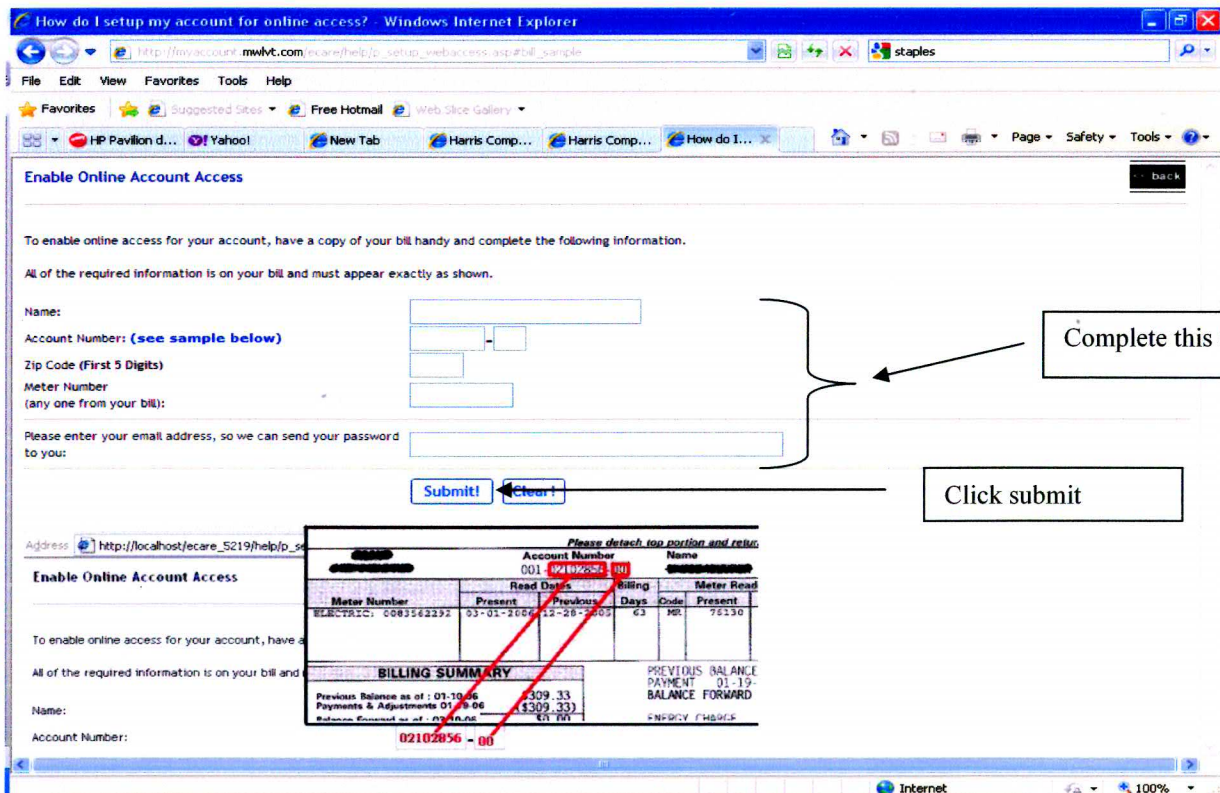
How do I setup my account for online access? - Windows Internet Explorer

http://myaccount.mwlvt.com/ecare/help/p_setup_webaccess.asp#bill_sample

staples

File Edit View Favorites Tools Help

Favorites Suggested Sites Free Hotmail Web Slice Gallery

HP Pavilion d... Yahoo! New Tab Harris Comp... Harris Comp... How do I...

Page Safety Tools

Enable Online Account Access

back

To enable online access for your account, have a copy of your bill handy and complete the following information.

All of the required information is on your bill and must appear exactly as shown.

Name:

Account Number: (see sample below)

Zip Code (First 5 Digits)

Meter Number
(any one from your bill):

Please enter your email address, so we can send your password to you:

Submit! Clear!

Complete this

Click submit

Address http://localhost/ecare_5219/help/p_se

Enable Online Account Access

To enable online access for your account, have a

All of the required information is on your bill and

Name:

Account Number:

Please detach top portion and retur

Account Number Name

001-02102856-00

| Meter Number | Read Dates Present | Previous | Billing Days | Code | Meter Read Present |
|---|---|---|---|---|---|
| ELECTRIC: 0083562292 | 03-01-2006 | 12-28-2005 | 63 | MR | 76130 |

BILLING SUMMARY

Previous Balance as of : 01-10-06 $309.33
Payments & Adjustments 01-19-06 ($309.33)
Balance Forward as of : 03-10-06 $0.00

PREVIOUS BALANCE
PAYMENT 01-19-
BALANCE FORWARD

ENERGY CHARGE

02102856 - 00

Internet 100%